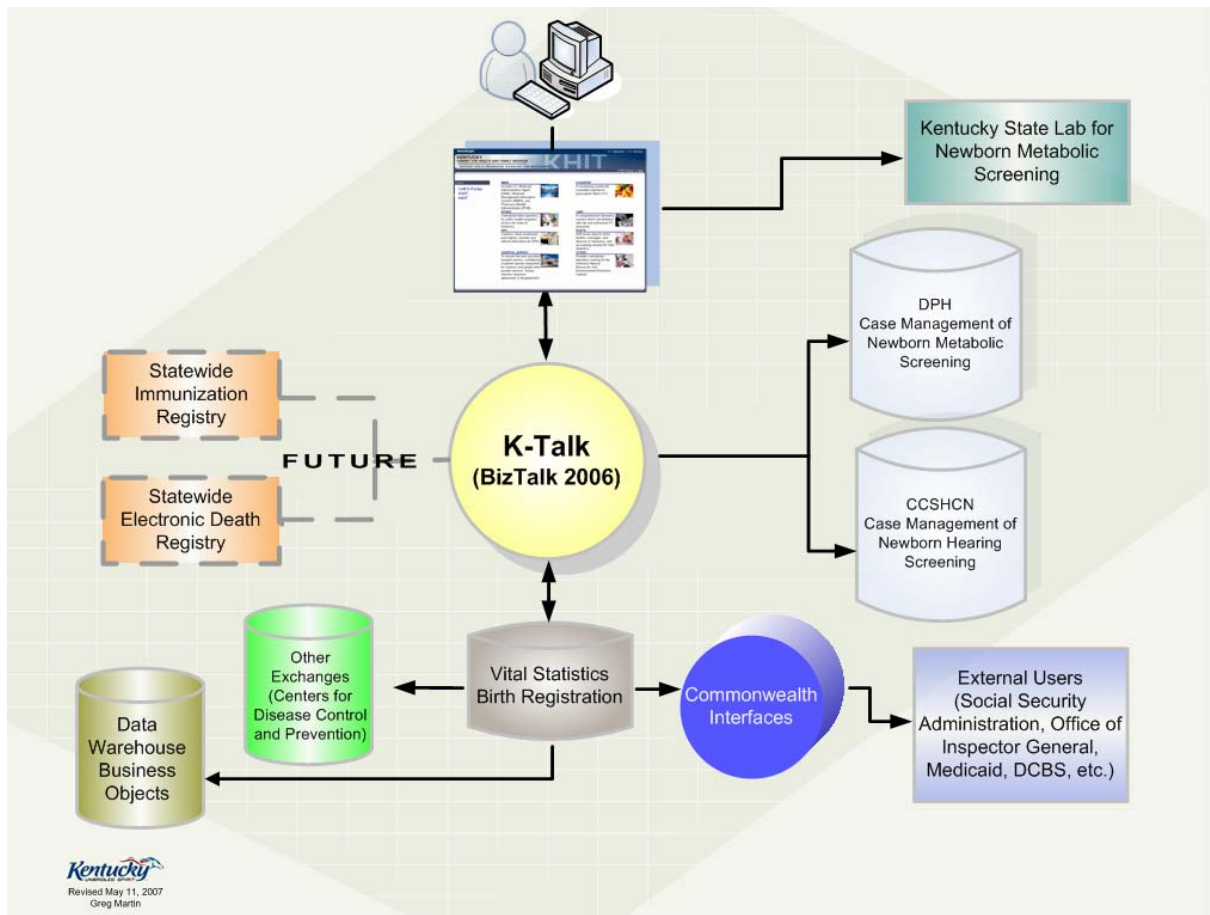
KHIT

Kentucky State Lab for Newborn Metabolic Screening

DPH Case Management of Newborn Metabolic Screening

Statewide Immunization Registry

FUTURE

K-Talk (BizTalk 2006)

Statewide Electronic Death Registry

CCSHCN Case Management of Newborn Hearing Screening

Other Exchanges (Centers for Disease Control and Prevention)

Vital Statistics Birth Registration

Commonwealth Interfaces

External Users (Social Security Administration, Office of Inspector General, Medicaid, DCBS, etc.)

Data Warehouse Business Objects

Kentucky
UNBRIDLED SPIRIT
Revised May 11, 2007
Greg Martin